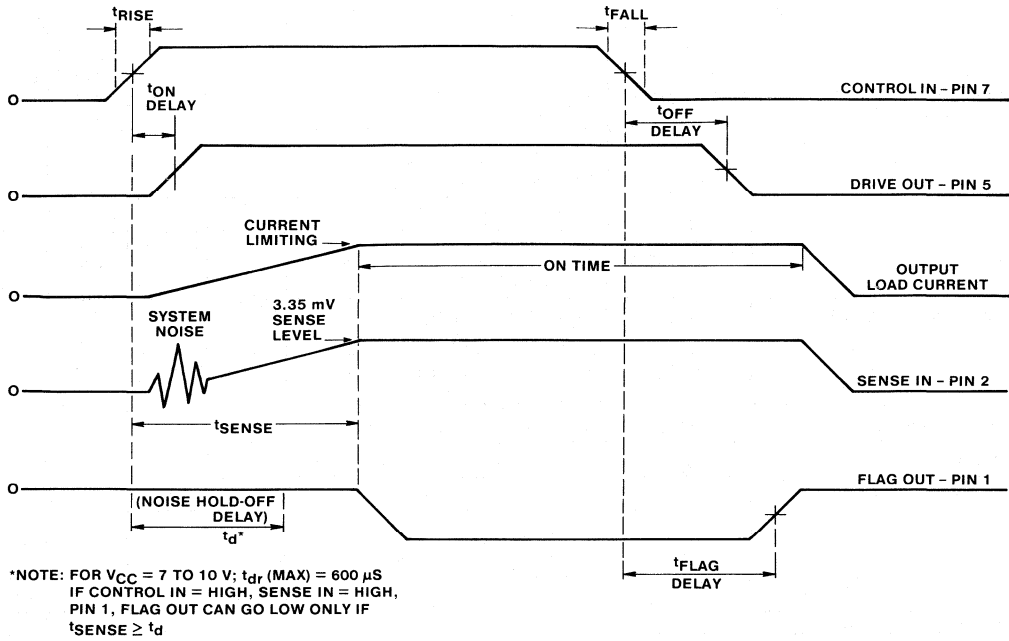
$t_{RISE}$

$t_{FALL}$

O

$t_{ON}$ DELAY

CONTROL IN – PIN 7

$t_{OFF}$ DELAY

O

DRIVE OUT – PIN 5

CURRENT LIMITING

O

ON TIME

OUTPUT LOAD CURRENT

SYSTEM NOISE

3.35 mV SENSE LEVEL

O

SENSE IN – PIN 2

$t_{SENSE}$

O

FLAG OUT – PIN 1

(NOISE HOLD-OFF DELAY)

$t_d$*

$t_{FLAG}$ DELAY

*NOTE: FOR $V_{CC}$ = 7 TO 10 V; $t_{dr}$ (MAX) = 600 μS IF CONTROL IN = HIGH, SENSE IN = HIGH, PIN 1, FLAG OUT CAN GO LOW ONLY IF $t_{SENSE} \geq t_d$